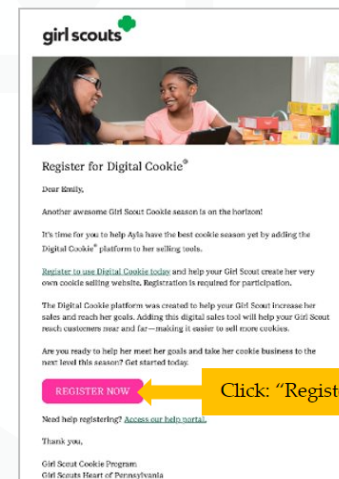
girl scouts

Register for Digital Cookie®

Dear Emily,

Another awesome Girl Scout Cookie season is on the horizon!

It's time for you to help Ayla have the best cookie season yet by adding the Digital Cookie® platform to her selling tools.

Register to use Digital Cookie today and help your Girl Scout create her very own cookie selling website. Registration is required for participation.

The Digital Cookie platform was created to help your Girl Scout increase her sales and reach her goals. Adding this digital sales tool will help your Girl Scout reach customers near and far—making it easier to sell more cookies.

Are you ready to help her meet her goals and take her cookie business to the next level this season? Get started today.

REGISTER NOW

Click: "Regist

Need help registering? Access our help portal.

Thank you,

Girl Scout Cookie Program
Girl Scouts Heart of Pennsylvania